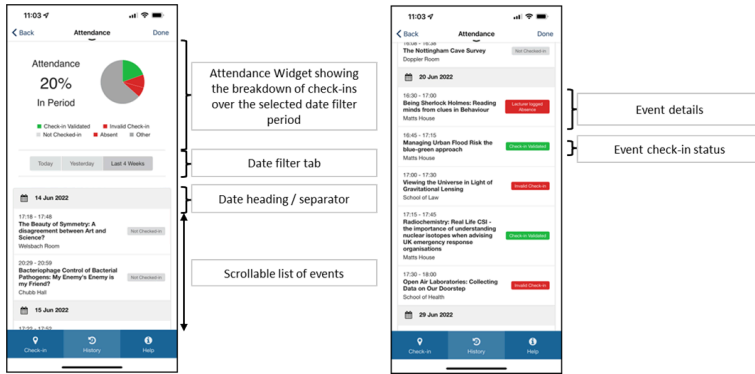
11:03

Back Attendance Done

Attendance
20%
In Period

Check-in Validated
Invalid Check-in
Not Checked-in
Absent
Other

Today Yesterday Last 4 Weeks

14 Jun 2022

17:18 - 17:48
The Beauty of Symmetry: A disagreement between Art and Science?
Welsbach Room
Not Checked-in

20:29 - 20:59
Bacteriophage Control of Bacterial Pathogens: My Enemy's Enemy is my Friend?
Chubb Hall
Not Checked-in

15 Jun 2022

Check-in History Help

Attendance Widget showing the breakdown of check-ins over the selected date filter period

Date filter tab

Date heading / separator

Scrollable list of events

11:03

Back Attendance Done

The Nottingham Cave Survey
Doppler Room
Not Checked-in

20 Jun 2022

16:30 - 17:00
Being Sherlock Holmes: Reading minds from clues in Behaviour
Matts House
Lecturer logged Absence

16:45 - 17:15
Managing Urban Flood Risk the blue-green approach
Matts House
Check-in Validated

17:00 - 17:30
Viewing the Universe in Light of Gravitational Lensing
School of Law
Invalid Check-in

17:15 - 17:45
Radiochemistry: Real Life CSI - the importance of understanding nuclear isotopes when advising UK emergency response organisations
Matts House
Check-in Validated

17:30 - 18:00
Open Air Laboratories: Collecting Data on Our Doorstep
School of Health
Invalid Check-in

29 Jun 2022

Check-in History Help

Event details

Event check-in status